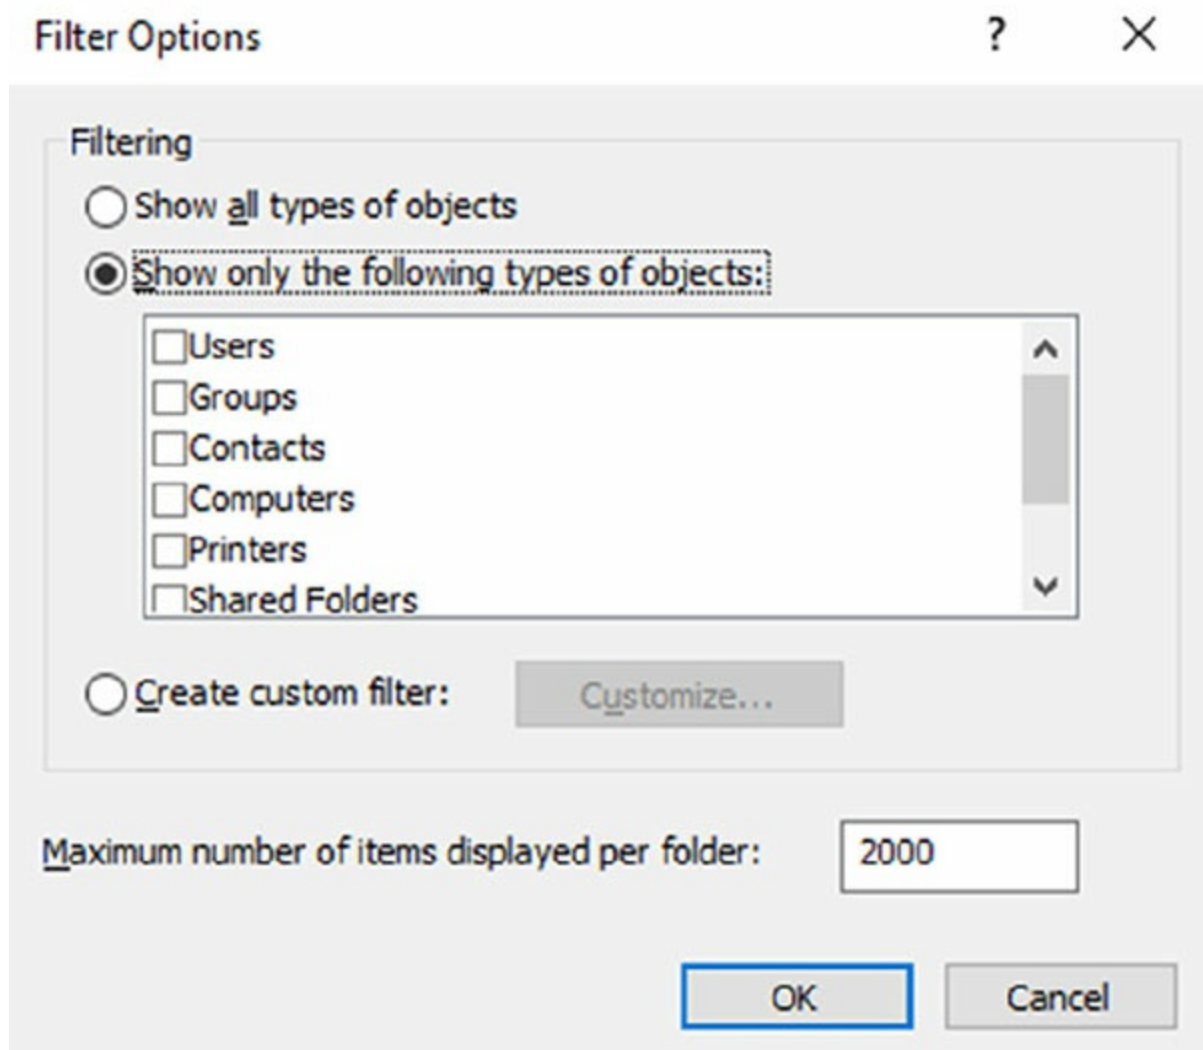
Filter Options ? X

Filtering

Show all types of objects

Show only the following types of objects:

Users
Groups
Contacts
Computers
Printers
Shared Folders

Create custom filter: Customize...

Maximum number of items displayed per folder: 2000

OK Cancel